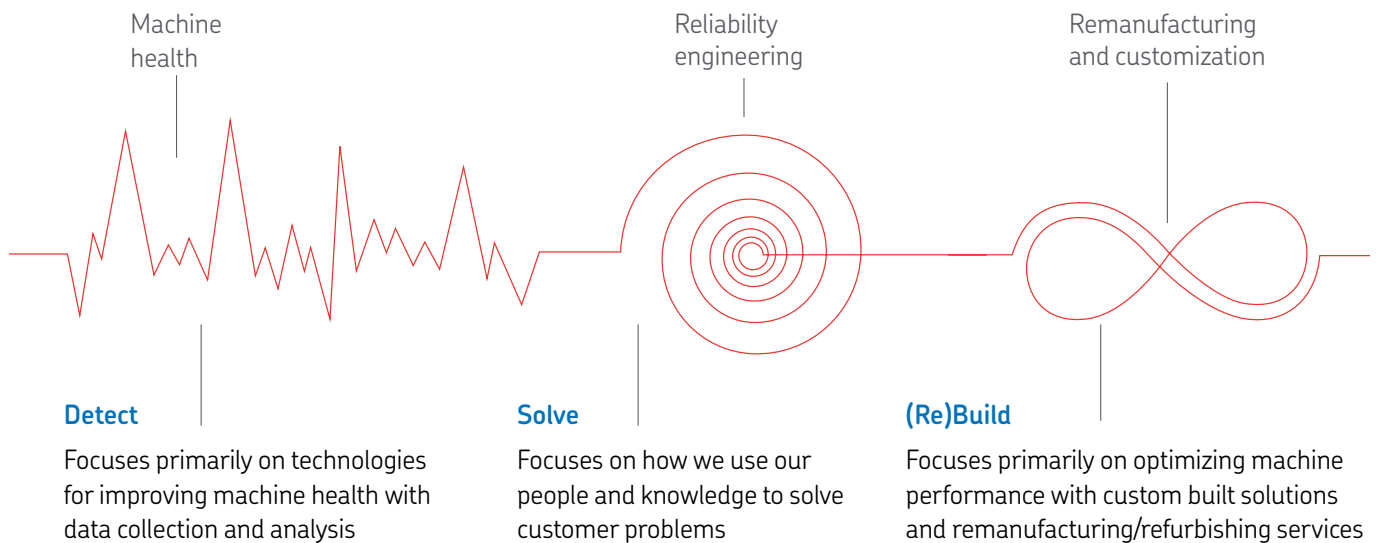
Machine health

Reliability engineering

Remanufacturing and customization

Detect

Focuses primarily on technologies for improving machine health with data collection and analysis

Solve

Focuses on how we use our people and knowledge to solve customer problems

(Re)Build

Focuses primarily on optimizing machine performance with custom built solutions and remanufacturing/refurbishing services